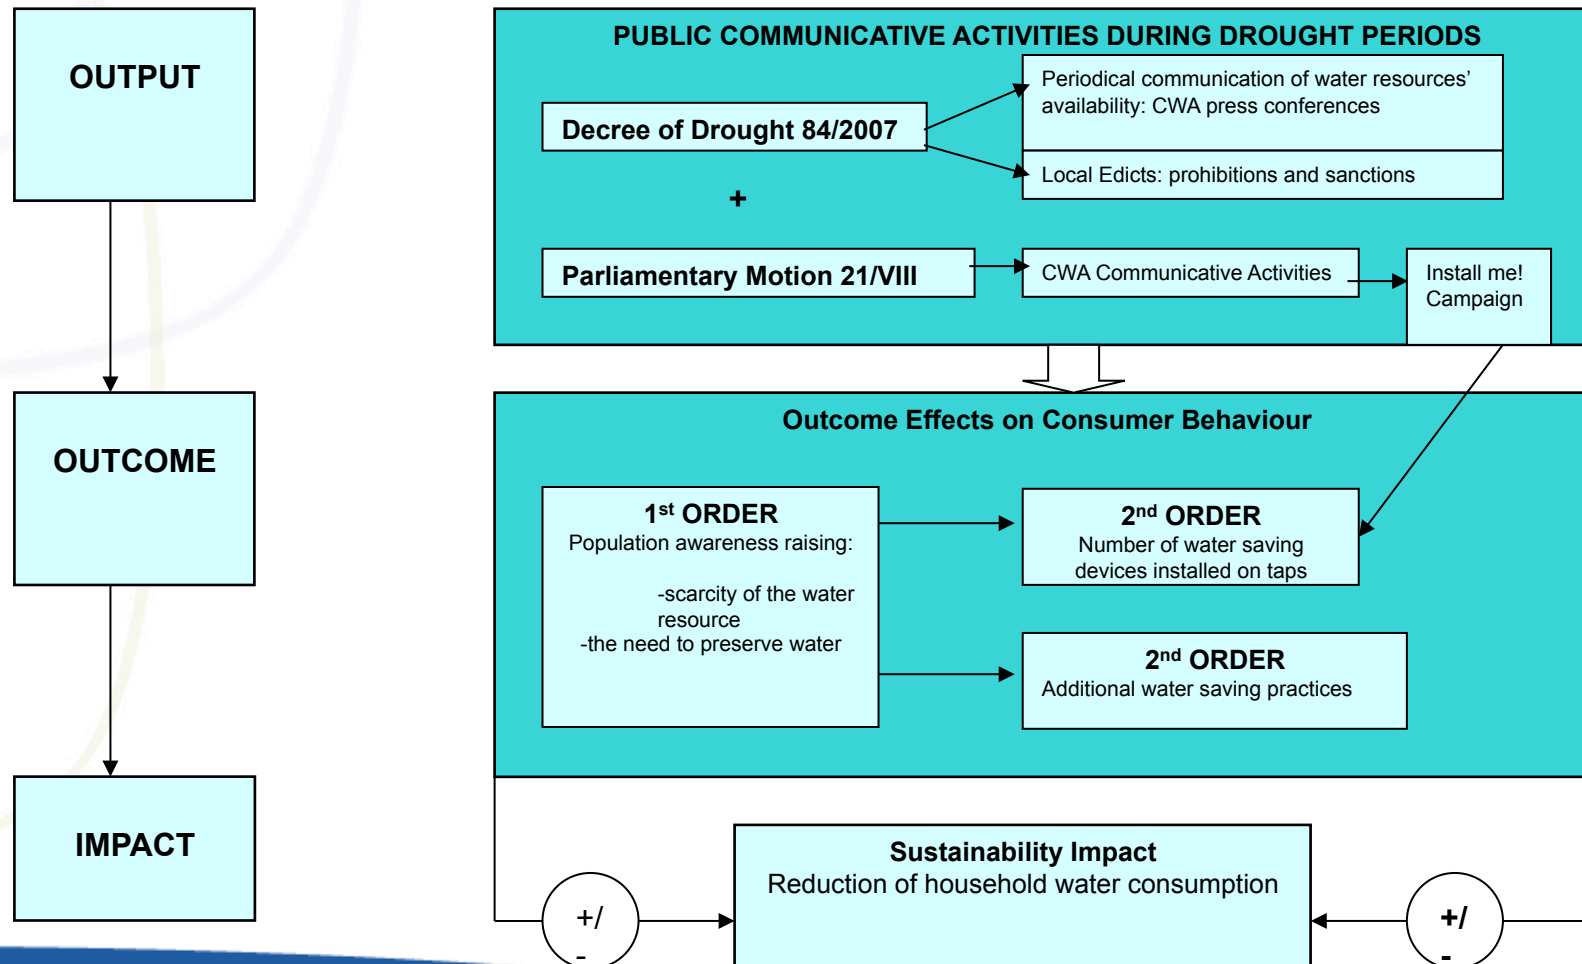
OUTPUT

OUTCOME

IMPACT

PUBLIC COMMUNICATIVE ACTIVITIES DURING DROUGHT PERIODS

Decree of Drought 84/2007

Periodical communication of water resources' availability: CWA press conferences

Local Edicts: prohibitions and sanctions

+

Parliamentary Motion 21/VIII

CWA Communicative Activities

Install me! Campaign

Outcome Effects on Consumer Behaviour

1$^{st}$ ORDER
Population awareness raising:
-scarcity of the water resource
-the need to preserve water

2$^{nd}$ ORDER
Number of water saving devices installed on taps

2$^{nd}$ ORDER
Additional water saving practices

Sustainability Impact
Reduction of household water consumption

+/
-

+/
-